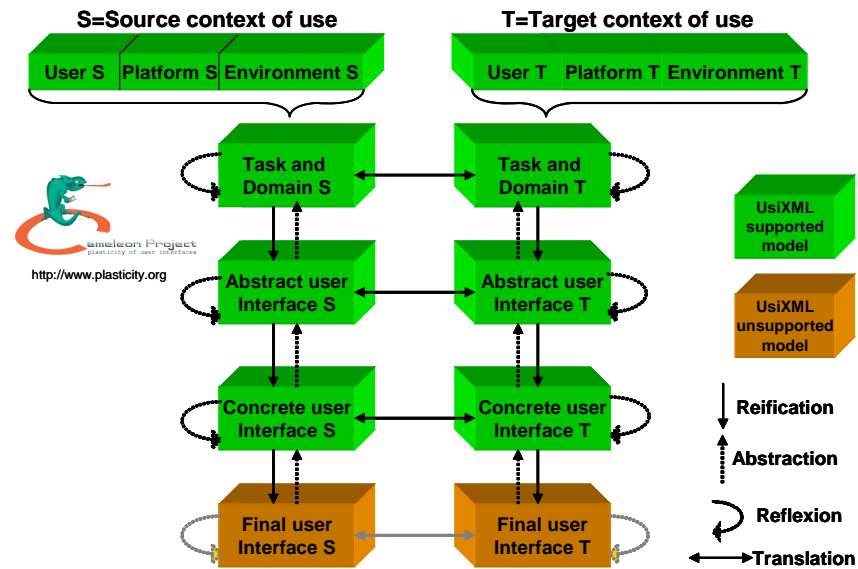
S=Source context of use

User S | Platform S | Environment S

T=Target context of use

User T | Platform T | Environment T

Task and Domain S

Task and Domain T

Cameleon Project
plasticity of user interfaces

http://www.plasticity.org

Abstract user Interface S

Abstract user Interface T

Concrete user Interface S

Concrete user Interface T

Final user Interface S

Final user Interface T

UsiXML supported model

UsiXML unsupported model

Reification

Abstraction

Reflexion

Translation